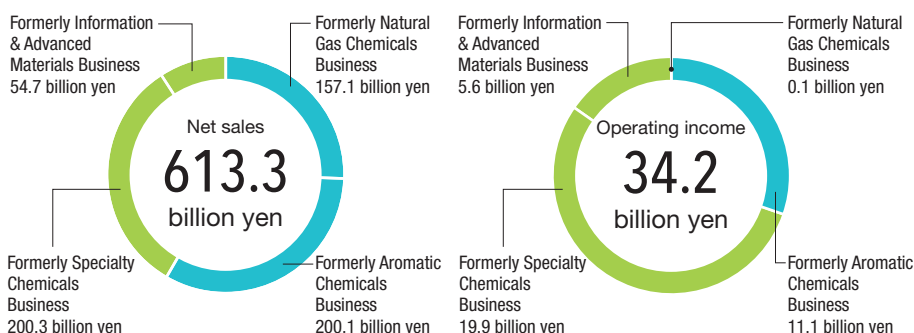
Formerly Information & Advanced Materials Business
54.7 billion yen

Formerly Natural Gas Chemicals Business
157.1 billion yen

Net sales
613.3
billion yen

Formerly Specialty Chemicals Business
200.3 billion yen

Formerly Aromatic Chemicals Business
200.1 billion yen

Formerly Information & Advanced Materials Business
5.6 billion yen

Formerly Natural Gas Chemicals Business
0.1 billion yen

Operating income
34.2
billion yen

Formerly Specialty Chemicals Business
19.9 billion yen

Formerly Aromatic Chemicals Business
11.1 billion yen